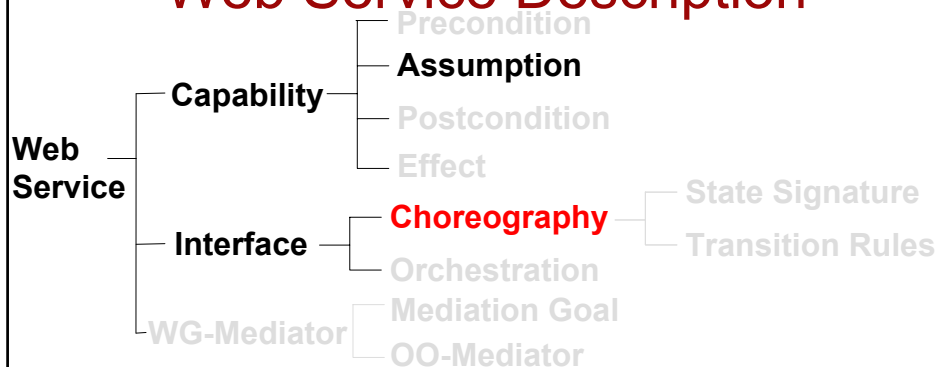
Web Service Description

Web Service

Capability

Precondition

Assumption

Postcondition

Effect

Interface

Choreography

State Signature

Transition Rules

Orchestration

WG-Mediator

Mediation Goal

OO-Mediator